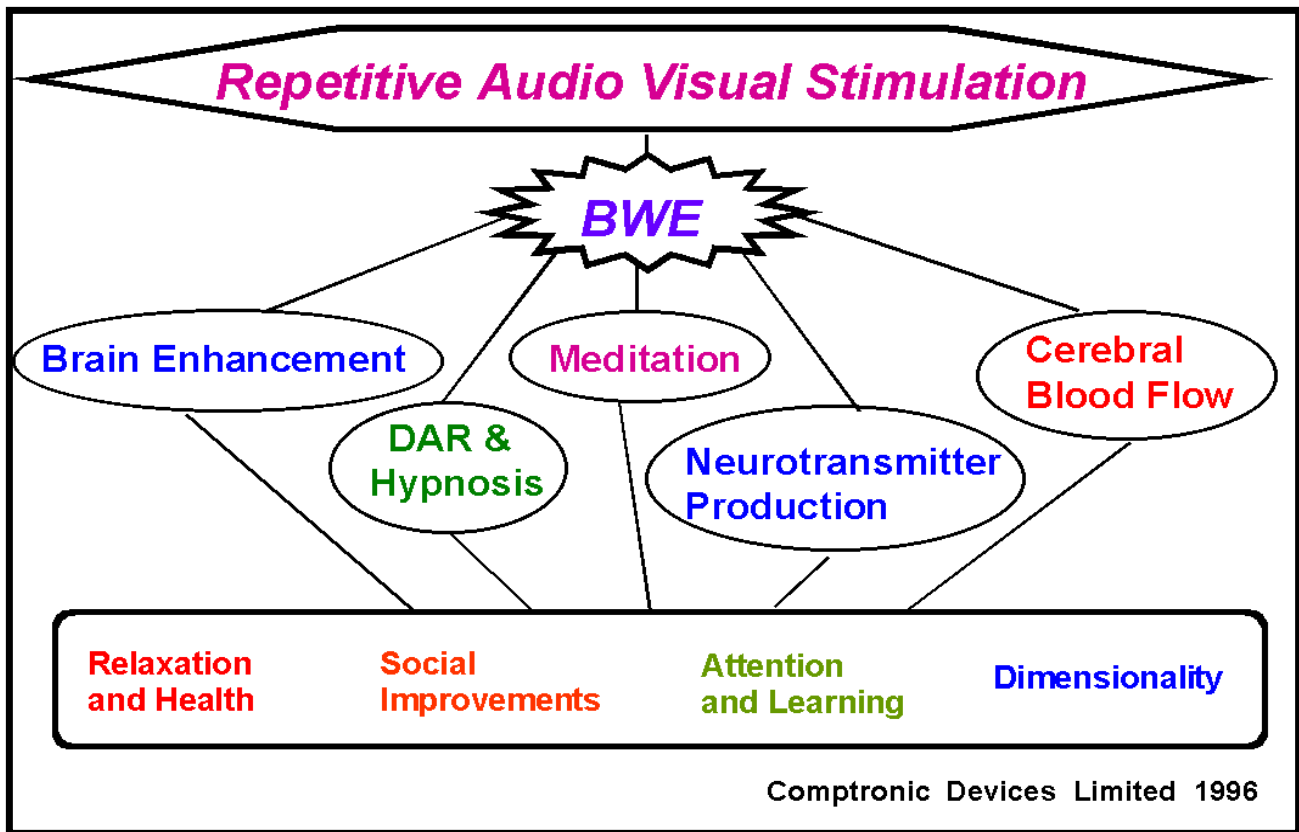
Repetitive Audio Visual Stimulation

BWE

Brain Enhancement

Meditation

Cerebral Blood Flow

DAR & Hypnosis

Neurotransmitter Production

Relaxation and Health

Social Improvements

Attention and Learning

Dimensionality

Comptronic Devices Limited 1996